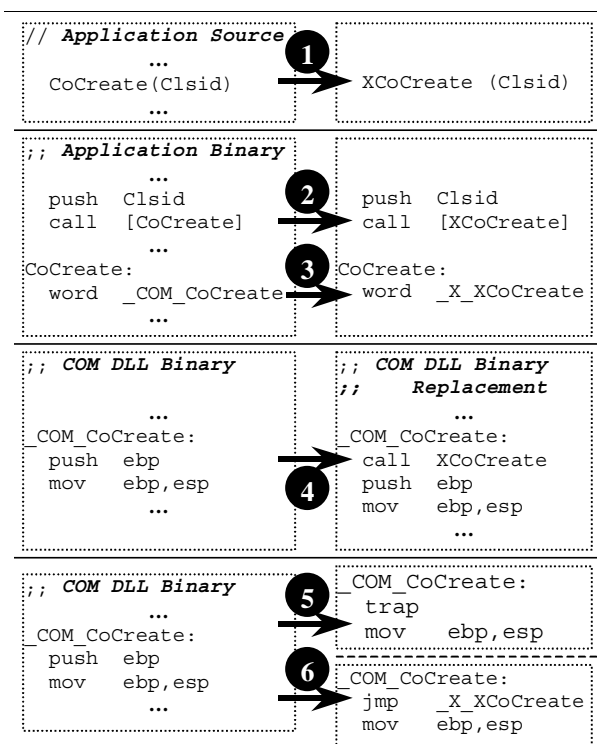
// Application Source
…
CoCreate(Clsid)
…

1

XCoCreate (Clsid)

;; Application Binary
…
push Clsid
call [CoCreate]
…
CoCreate:
word _COM_CoCreate
…

2

3

push Clsid
call [XCoCreate]

CoCreate:
word _X_XCoCreate

;; COM DLL Binary
…
_COM_CoCreate:
push ebp
mov ebp,esp
…

4

;; COM DLL Binary
;; Replacement
…
_COM_CoCreate:
call XCoCreate
push ebp
mov ebp,esp
…

;; COM DLL Binary
…
_COM_CoCreate:
push ebp
mov ebp,esp
…

5

_COM_CoCreate:
trap
mov ebp,esp

6

_COM_CoCreate:
jmp _X_XCoCreate
mov ebp,esp